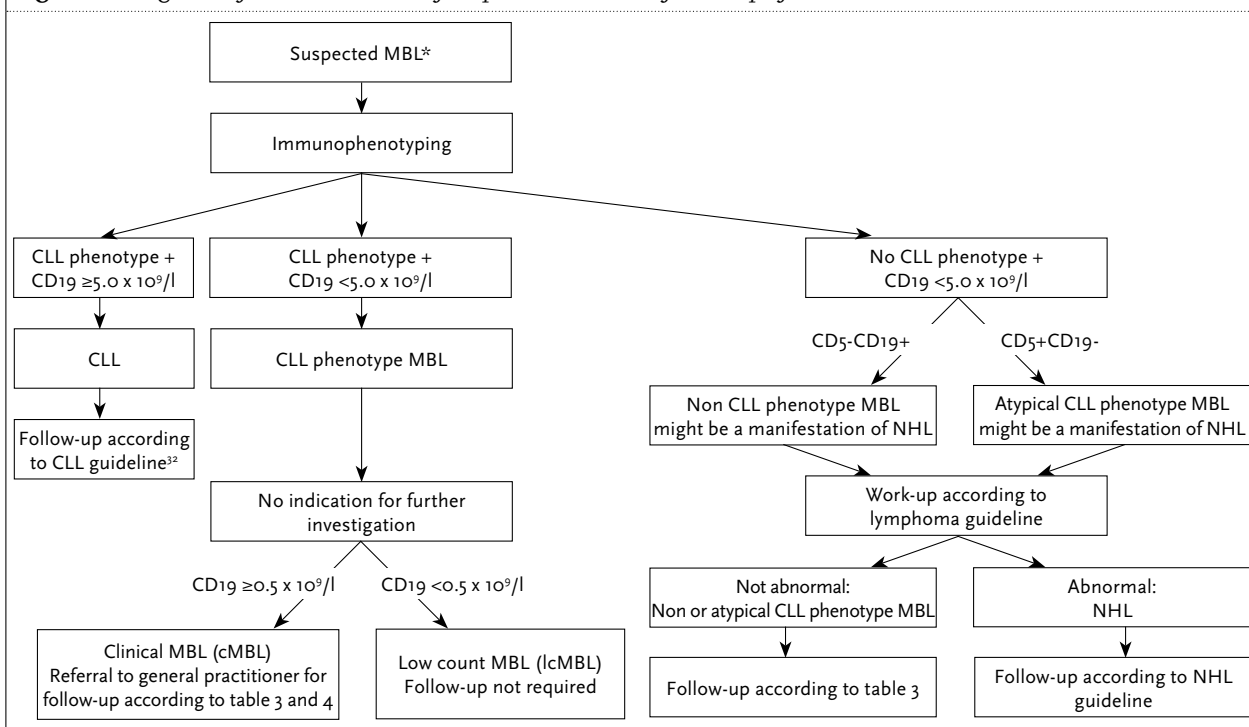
Suspected MBL*

Immunophenotyping

CLL phenotype + CD19 $\geq 5.0 \times 10^9/l$

CLL phenotype + CD19 $<5.0 \times 10^9/l$

No CLL phenotype + CD19 $<5.0 \times 10^9/l$

CLL

Follow-up according to CLL guideline$^{32}$

CLL phenotype MBL

CD5-CD19+

CD5+CD19-

Non CLL phenotype MBL might be a manifestation of NHL

Atypical CLL phenotype MBL might be a manifestation of NHL

Work-up according to lymphoma guideline

No indication for further investigation

CD19 $\geq 0.5 \times 10^9/l$

CD19 $<0.5 \times 10^9/l$

Not abnormal: Non or atypical CLL phenotype MBL

Abnormal: NHL

Clinical MBL (cMBL) Referral to general practitioner for follow-up according to table 3 and 4

Low count MBL (lcMBL) Follow-up not required

Follow-up according to table 3

Follow-up according to NHL guideline